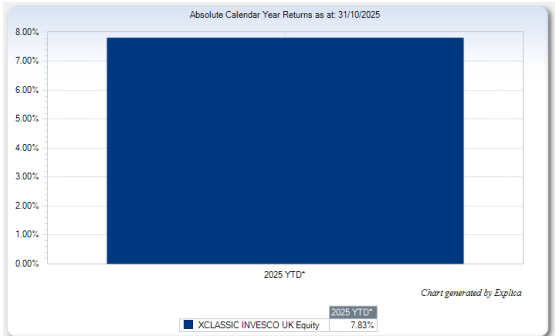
Absolute Calendar Year Returns as at: 31/10/2025

8.00%
7.00%
6.00%
5.00%
4.00%
3.00%
2.00%
1.00%
0.00%

2025 YTD*

Chart generated by Explica

| | 2025 YTD* |
|---|---|
| XCLASSIC INVESCO UK Equity | 7.83% |